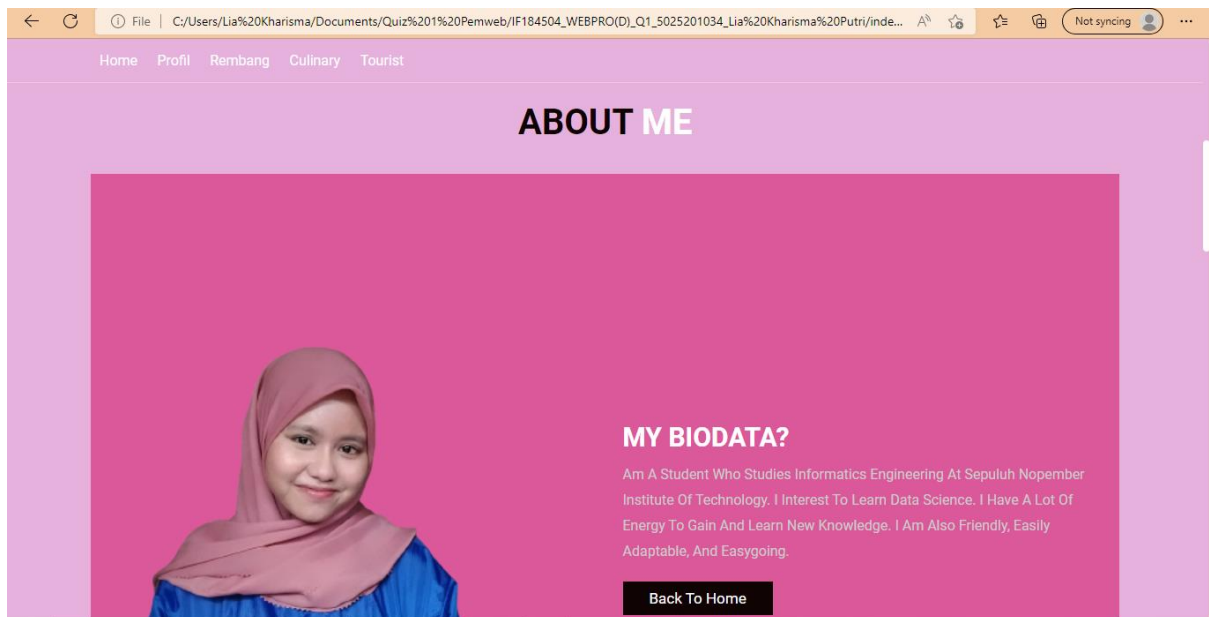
File | C:/Users/Lia%20Kharisma/Documents/Quiz%201%20Pemweb/IF184504_WEBPRO(D)_Q1_5025201034_Lia%20Kharisma%20Putri/inde...

Not syncing

Home Profil Rembang Culinary Tourist

ABOUT ME

MY BIODATA?

Am A Student Who Studies Informatics Engineering At Sepuluh Nopember Institute Of Technology. I Interest To Learn Data Science. I Have A Lot Of Energy To Gain And Learn New Knowledge. I Am Also Friendly, Easily Adaptable, And Easygoing.

Back To Home